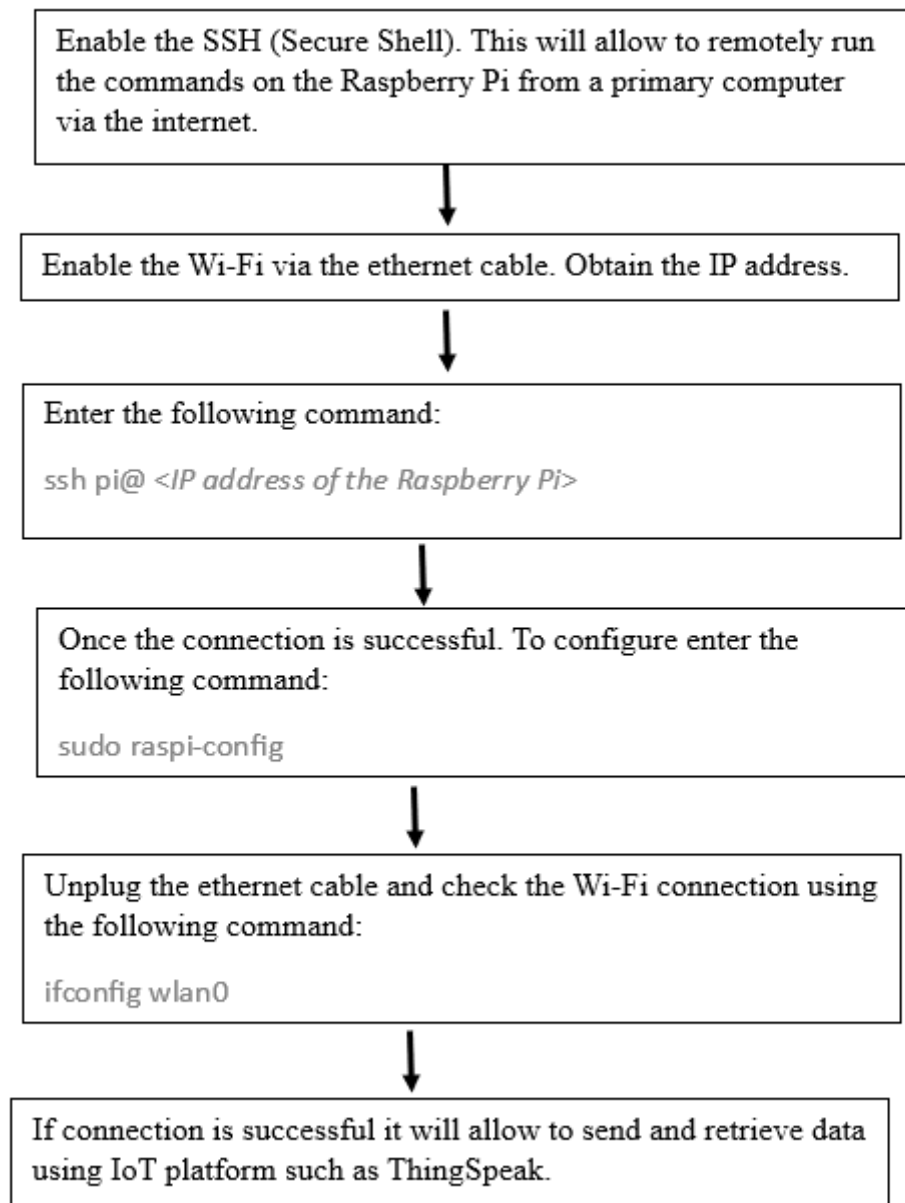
Enable the SSH (Secure Shell). This will allow to remotely run the commands on the Raspberry Pi from a primary computer via the internet.

Enable the Wi-Fi via the ethernet cable. Obtain the IP address.

Enter the following command:

ssh pi@ <IP address of the Raspberry Pi>

Once the connection is successful. To configure enter the following command:

sudo raspi-config

Unplug the ethernet cable and check the Wi-Fi connection using the following command:

ifconfig wlan0

If connection is successful it will allow to send and retrieve data using IoT platform such as ThingSpeak.